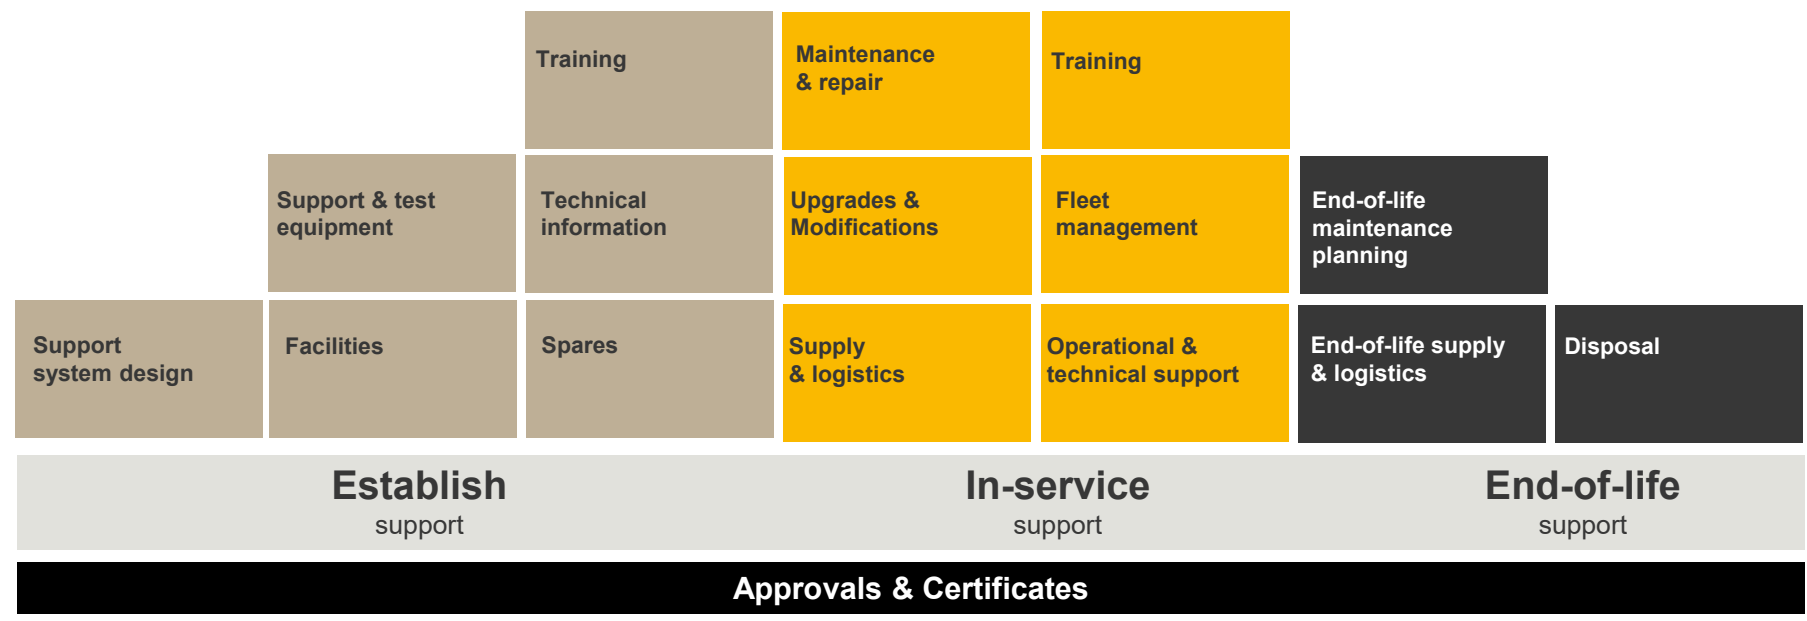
Training

Maintenance & repair

Training

Support & test equipment

Technical information

Upgrades & Modifications

Fleet management

End-of-life maintenance planning

Support system design

Facilities

Spares

Supply & logistics

Operational & technical support

End-of-life supply & logistics

Disposal

Establish
support

In-service
support

End-of-life
support

Approvals & Certificates